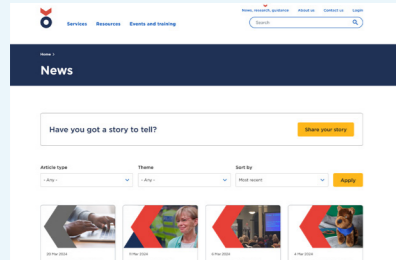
Services Resources Events and training

News, research, guidance About us Contact us Login

Search

Home >

News

Have you got a story to tell?

Share your story

Article type
- Any -

Theme
- Any -

Sort by
Most recent

Apply

20 Mar 2024

11 Mar 2024

6 Mar 2024

4 Mar 2024